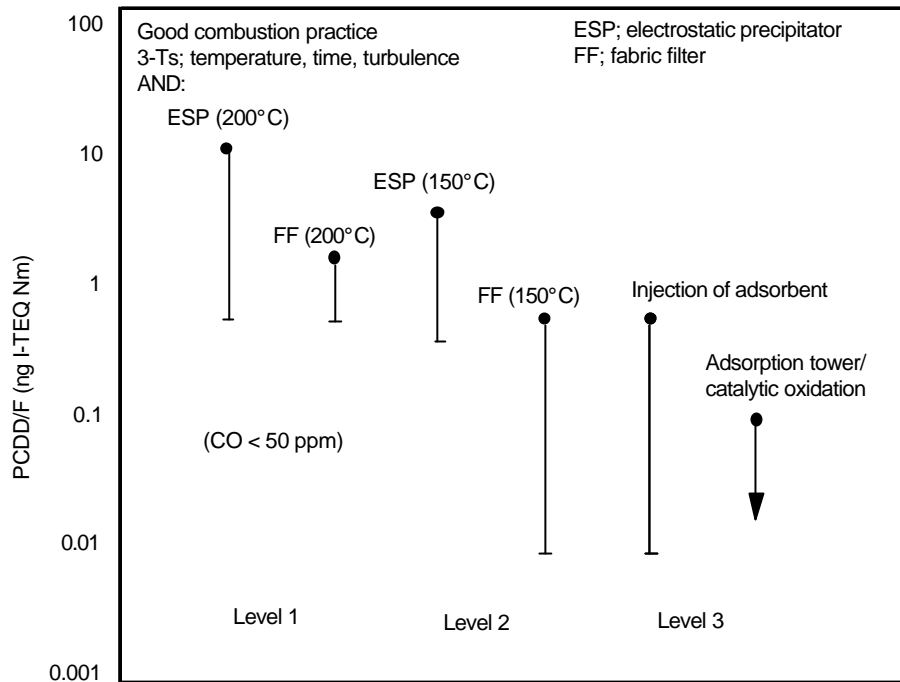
Good combustion practice
3-Ts; temperature, time, turbulence
AND:

ESP; electrostatic precipitator
FF; fabric filter

100
10
1
0.1
0.01
0.001

PCDD/F (ng I-TEQ Nm)

ESP (200°C)
FF (200°C)
ESP (150°C)
FF (150°C)
Injection of adsorbent
Adsorption tower/ catalytic oxidation

(CO < 50 ppm)

Level 1
Level 2
Level 3